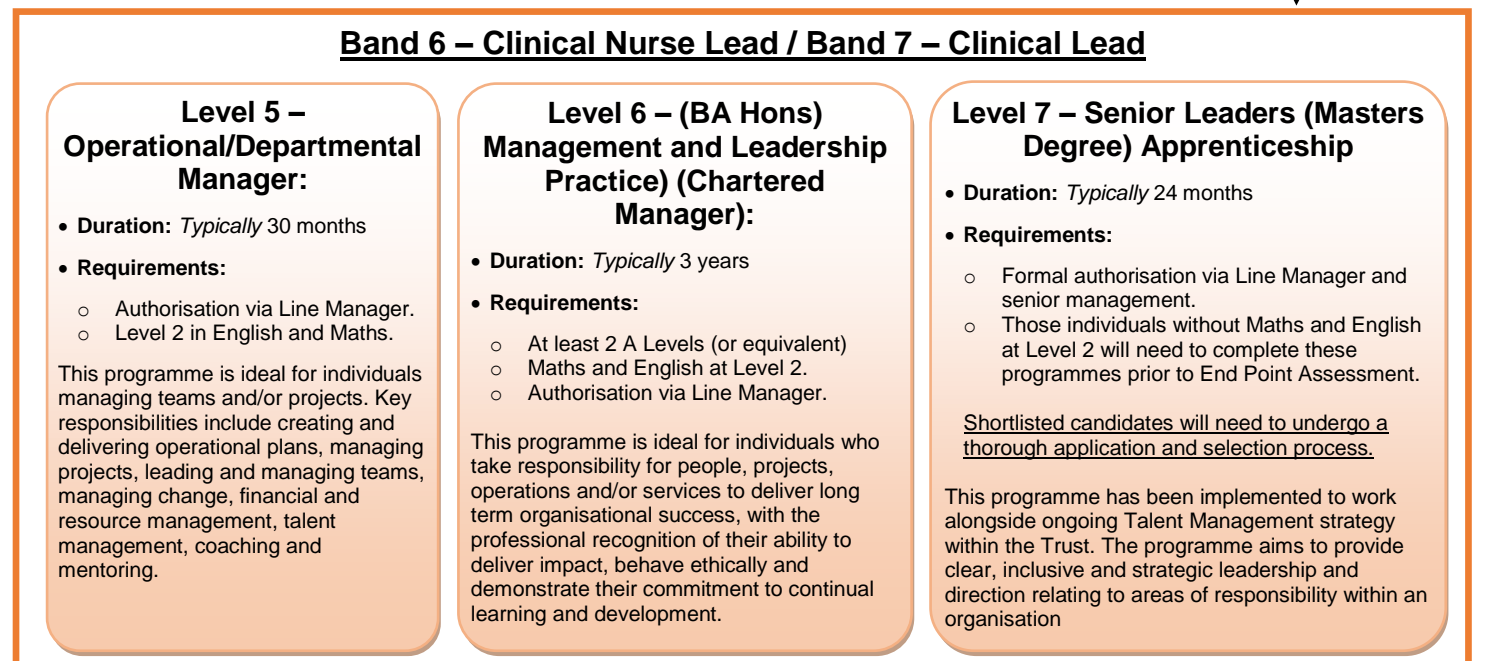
Band 6 – Clinical Nurse Lead / Band 7 – Clinical Lead

Level 5 – Operational/Departmental Manager:

- Duration: *Typically* 30 months
- Requirements:
  - Authorisation via Line Manager.
  - Level 2 in English and Maths.

This programme is ideal for individuals managing teams and/or projects. Key responsibilities include creating and delivering operational plans, managing projects, leading and managing teams, managing change, financial and resource management, talent management, coaching and mentoring.

Level 6 – (BA Hons) Management and Leadership Practice) (Chartered Manager):

- Duration: *Typically* 3 years
- Requirements:
  - At least 2 A Levels (or equivalent)
  - Maths and English at Level 2.
  - Authorisation via Line Manager.

This programme is ideal for individuals who take responsibility for people, projects, operations and/or services to deliver long term organisational success, with the professional recognition of their ability to deliver impact, behave ethically and demonstrate their commitment to continual learning and development.

Level 7 – Senior Leaders (Masters Degree) Apprenticeship

- Duration: *Typically* 24 months
- Requirements:
  - Formal authorisation via Line Manager and senior management.
  - Those individuals without Maths and English at Level 2 will need to complete these programmes prior to End Point Assessment.

Shortlisted candidates will need to undergo a thorough application and selection process.

This programme has been implemented to work alongside ongoing Talent Management strategy within the Trust. The programme aims to provide clear, inclusive and strategic leadership and direction relating to areas of responsibility within an organisation